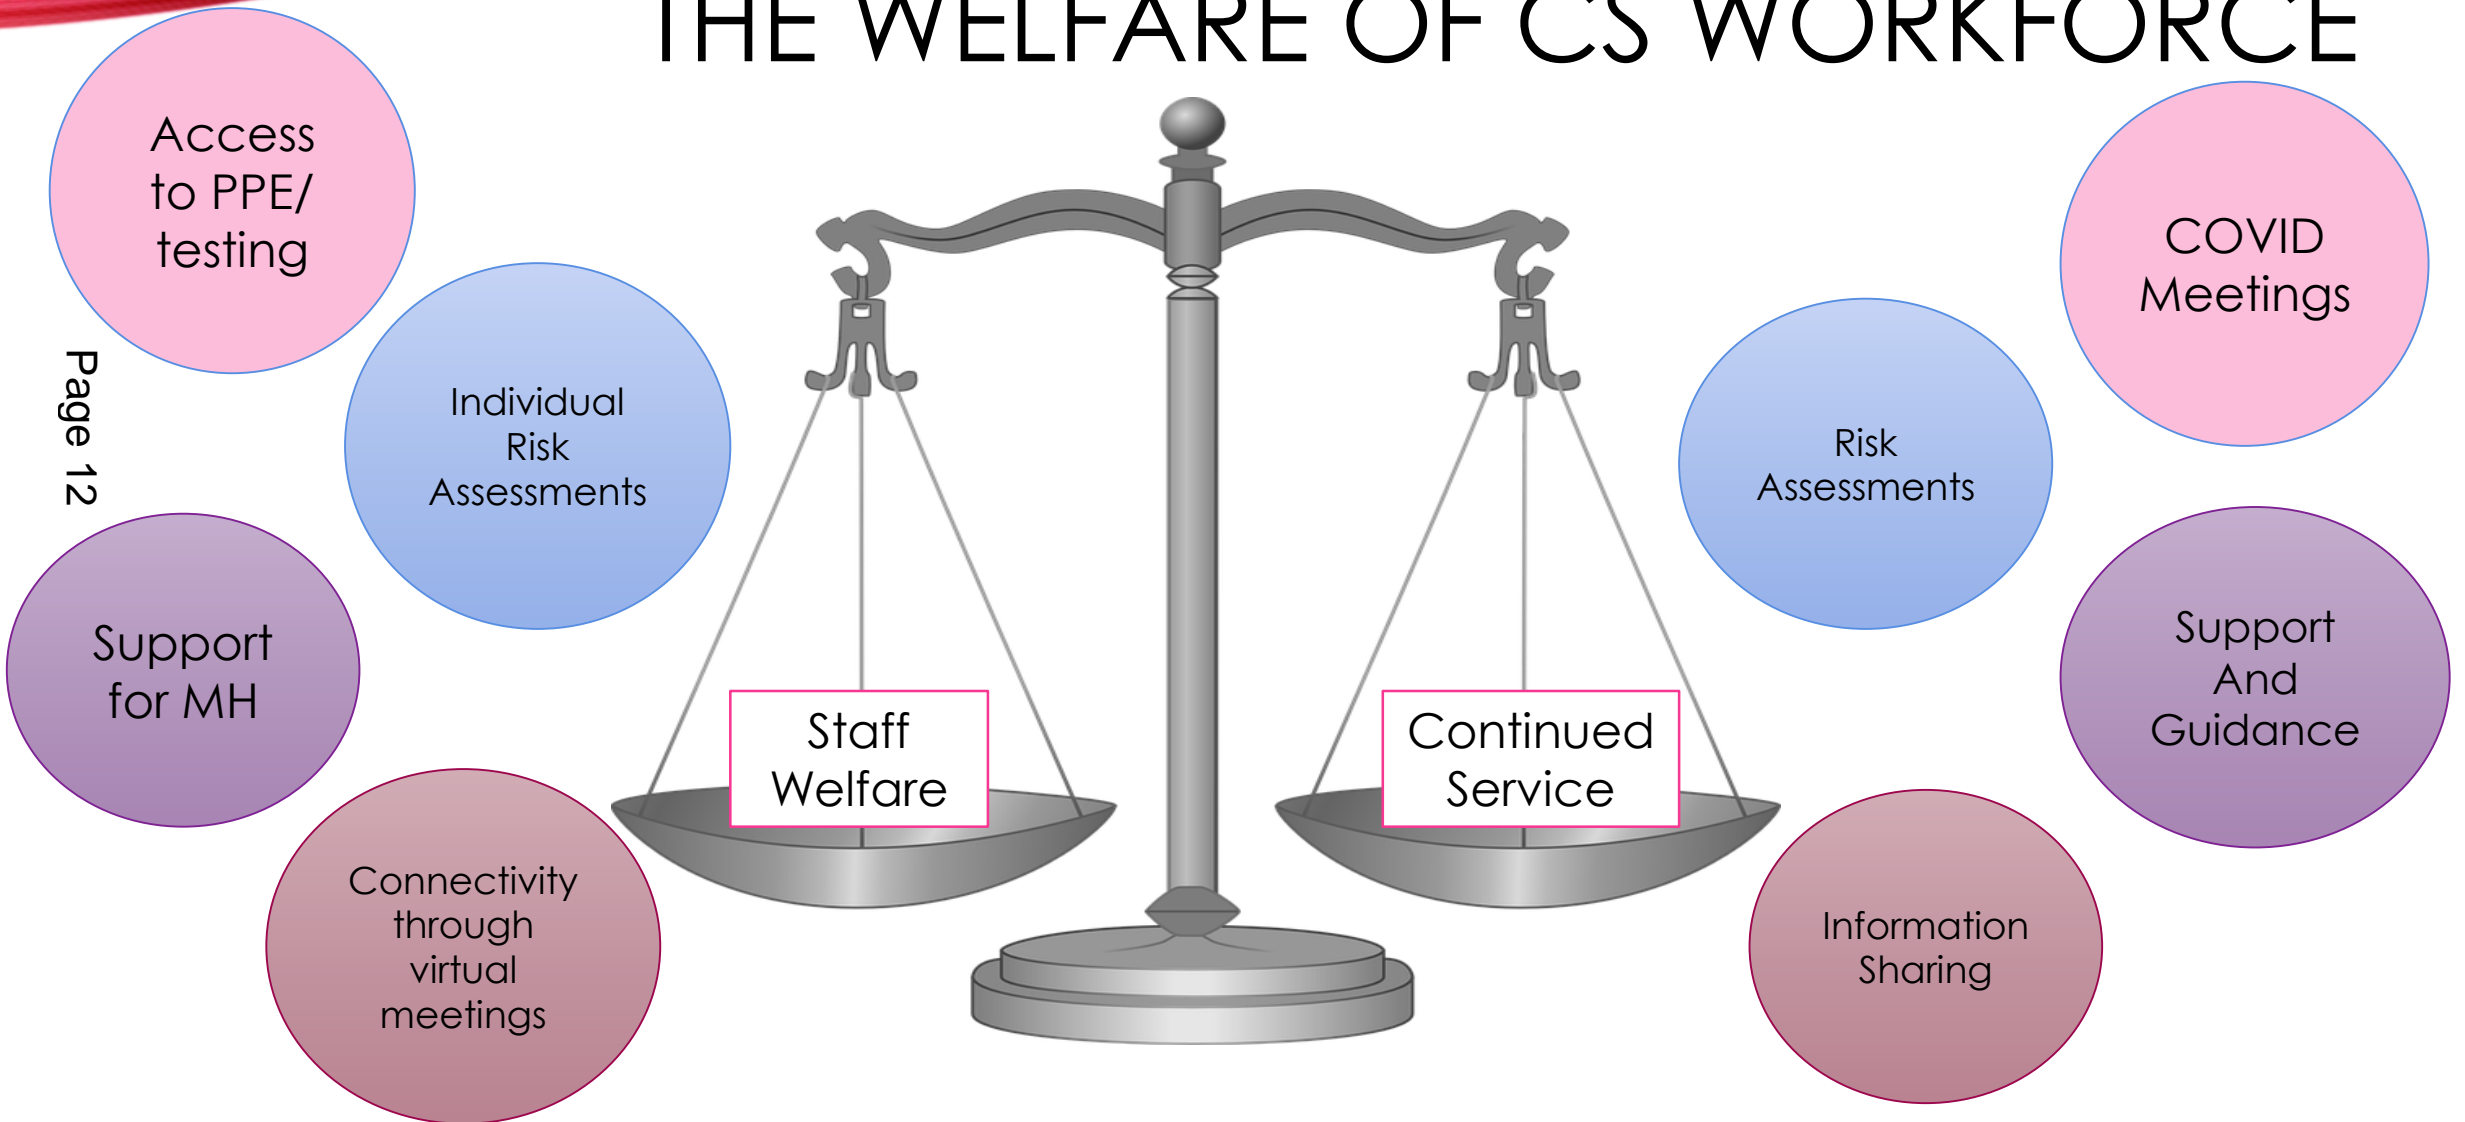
THE WELFARE OF CS WORKFORCE

Access to PPE/ testing

Page 12

Individual Risk Assessments

Support for MH

Connectivity through virtual meetings

Staff Welfare

Continued Service

COVID Meetings

Risk Assessments

Support And Guidance

Information Sharing